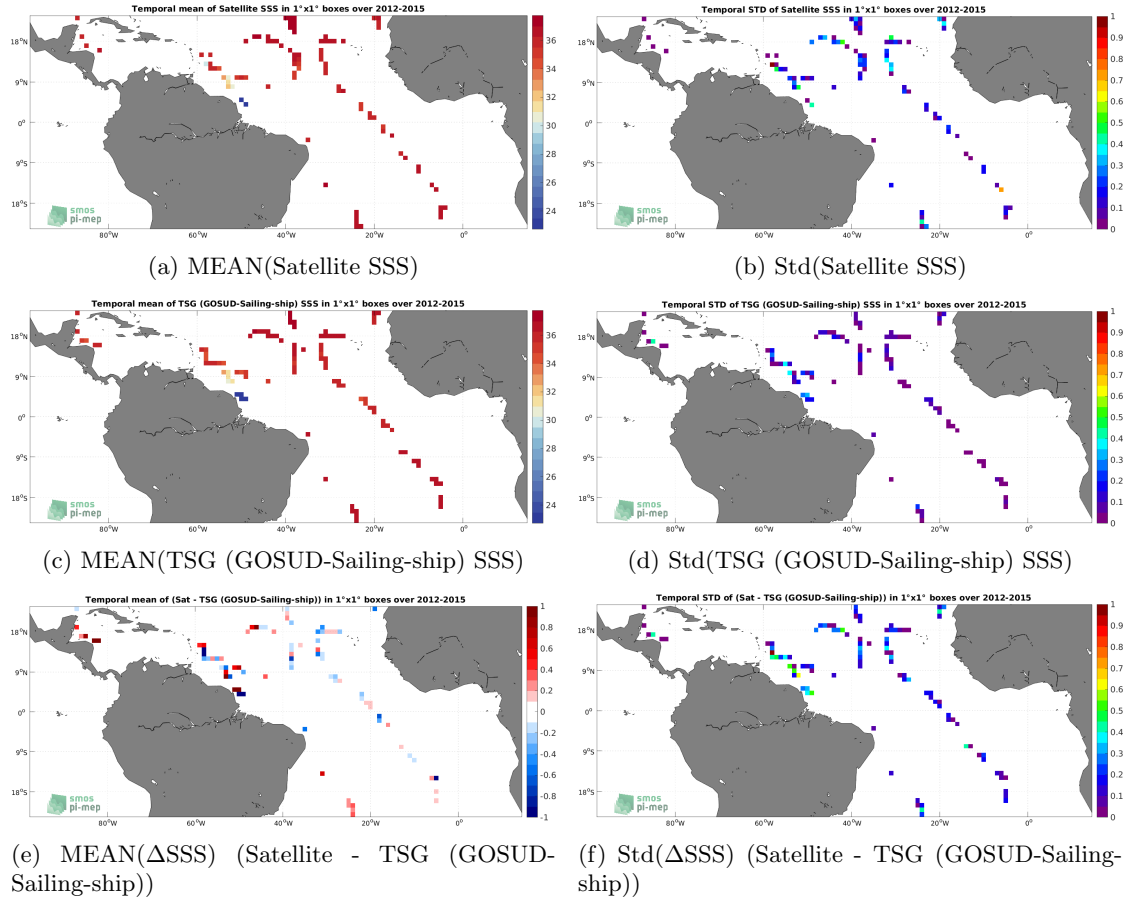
Temporal mean of Satellite SSS in 1°x1° boxes over 2012-2015

18°N
9°N
0°
9°S
18°S
80°W 60°W 40°W 20°W 0°

36 34 32 30 28 26 24

smos pi-mep

(a) MEAN(Satellite SSS)

Temporal STD of Satellite SSS in 1°x1° boxes over 2012-2015

18°N
9°N
0°
9°S
18°S
80°W 60°W 40°W 20°W 0°

1 0.9 0.8 0.7 0.6 0.5 0.4 0.3 0.2 0.1 0

(b) Std(Satellite SSS)

Temporal mean of TSG (GOSUD-Sailing-ship) SSS in 1°x1° boxes over 2012-2015

18°N
9°N
0°
9°S
18°S
80°W 60°W 40°W 20°W 0°

36 34 32 30 28 26 24

smos pi-mep

(c) MEAN(TSG (GOSUD-Sailing-ship) SSS)

Temporal STD of TSG (GOSUD-Sailing-ship) SSS in 1°x1° boxes over 2012-2015

18°N
9°N
0°
9°S
18°S
80°W 60°W 40°W 20°W 0°

1 0.9 0.8 0.7 0.6 0.5 0.4 0.3 0.2 0.1 0

(d) Std(TSG (GOSUD-Sailing-ship) SSS)

Temporal mean of (Sat - TSG (GOSUD-Sailing-ship)) in 1°x1° boxes over 2012-2015

18°N
9°N
0°
9°S
18°S
80°W 60°W 40°W 20°W 0°

1 0.8 0.6 0.4 0.2 0 -0.2 -0.4 -0.6 -0.8 -1

smos pi-mep

(e) MEAN(ΔSSS) (Satellite - TSG (GOSUD-Sailing-ship))

Temporal STD of (Sat - TSG (GOSUD-Sailing-ship)) in 1°x1° boxes over 2012-2015

18°N
9°N
0°
9°S
18°S
80°W 60°W 40°W 20°W 0°

1 0.9 0.8 0.7 0.6 0.5 0.4 0.3 0.2 0.1 0

(f) Std(ΔSSS) (Satellite - TSG (GOSUD-Sailing-ship))